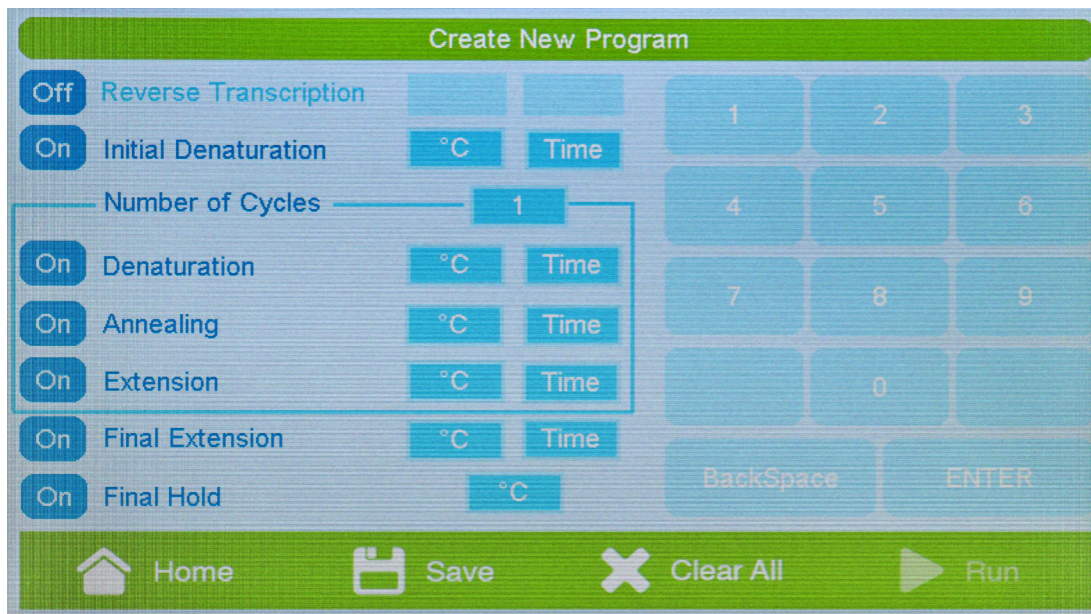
Create New Program

Off Reverse Transcription
On Initial Denaturation °C Time
Number of Cycles 1
On Denaturation °C Time
On Annealing °C Time
On Extension °C Time
On Final Extension °C Time
On Final Hold °C

| 1 | 2 | 3 |
|---|---|---|
| 4 | 5 | 6 |
| 7 | 8 | 9 |
|  | 0 |  |

BackSpace ENTER

Home Save Clear All Run